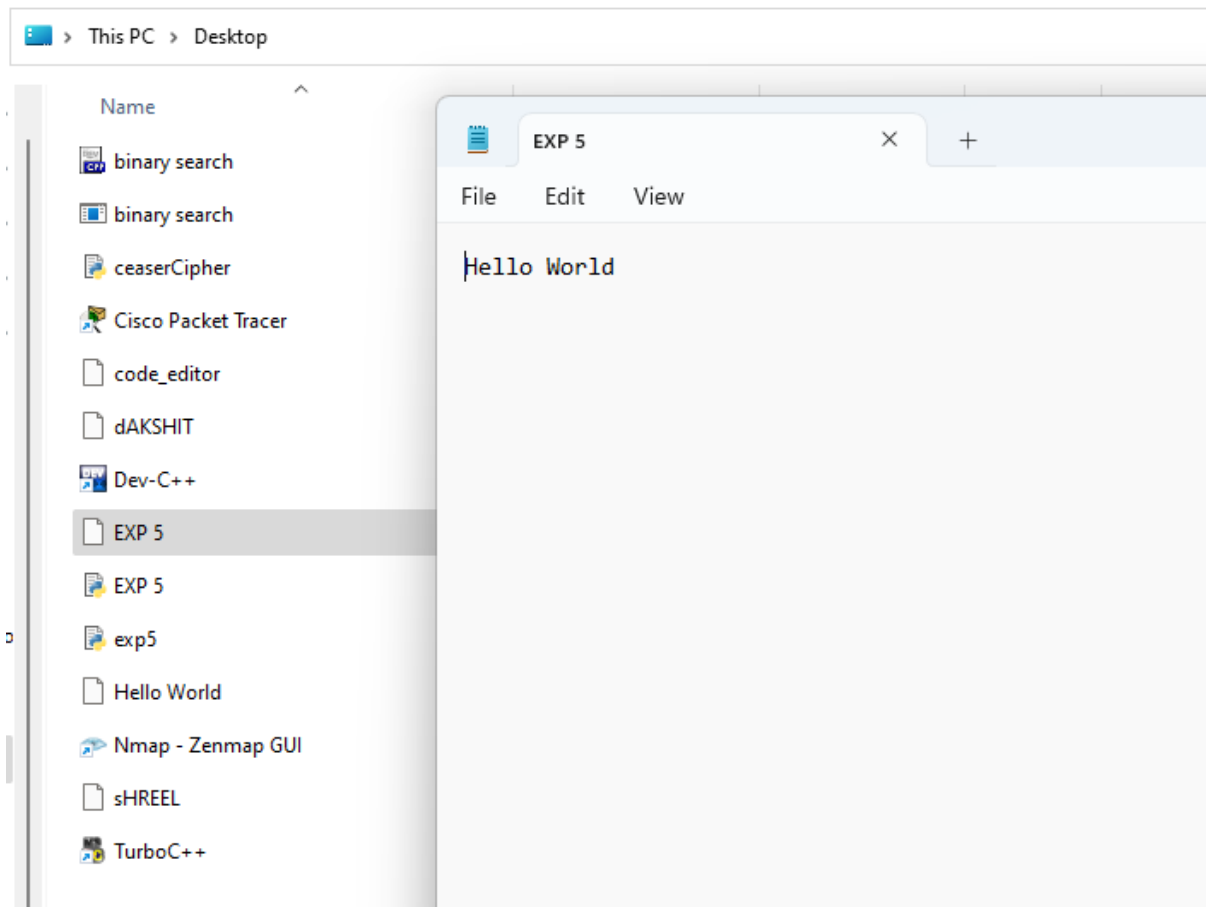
> This PC > Desktop

Name

binary search
binary search
ceaserCipher
Cisco Packet Tracer
code_editor
dAKSHIT
Dev-C++
EXP 5
EXP 5
exp5
Hello World
Nmap - Zenmap GUI
sHREEL
TurboC++

EXP 5 × +

File Edit View

Hello World